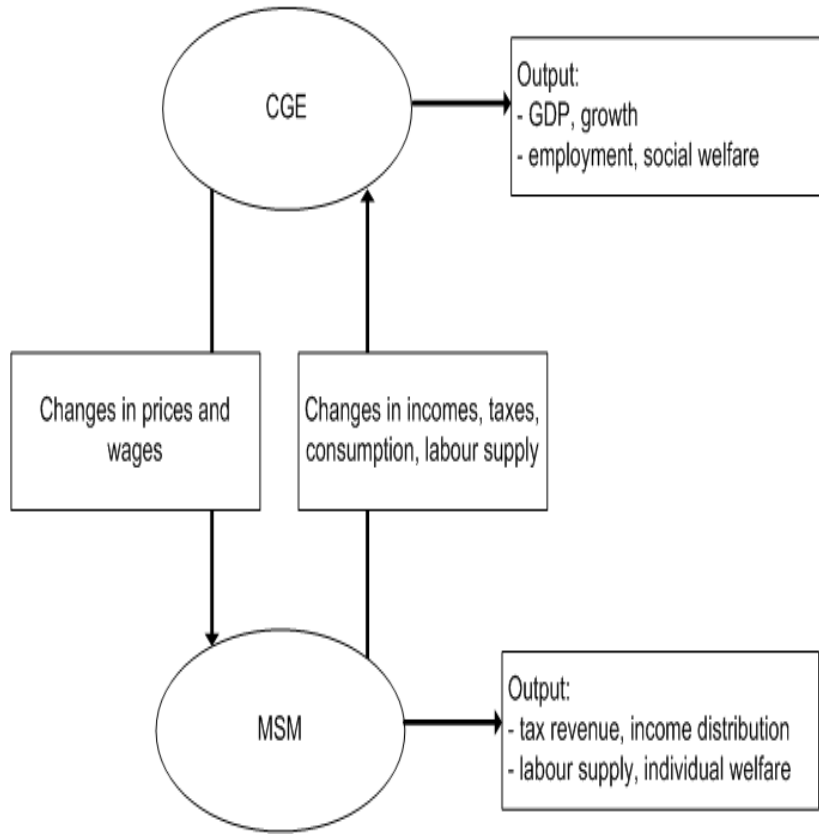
CGE

Output:
- GDP, growth
- employment, social welfare

Changes in prices and wages

Changes in incomes, taxes, consumption, labour supply

MSM

Output:
- tax revenue, income distribution
- labour supply, individual welfare